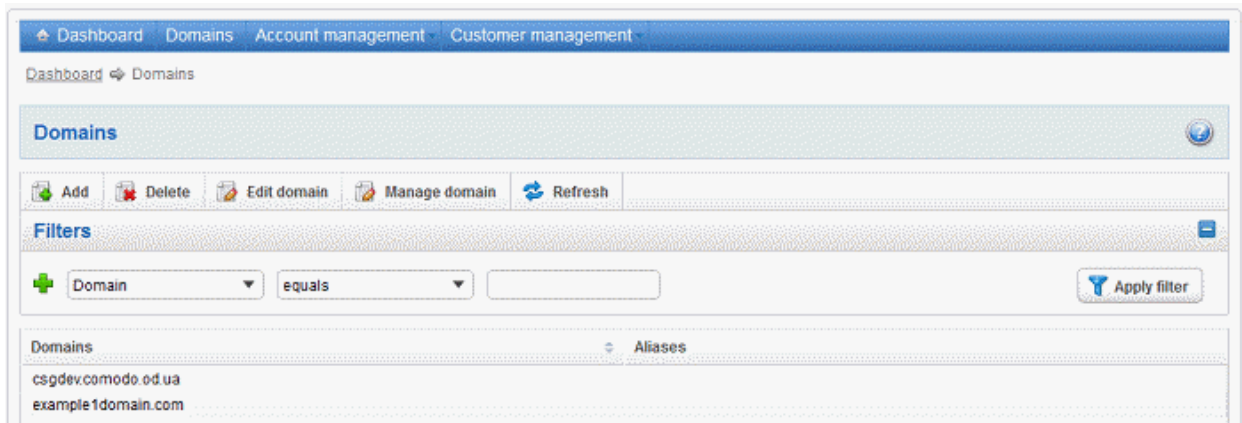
Dashboard Domains Account management Customer management

Dashboard ⇨ Domains

Domains

Add Delete Edit domain Manage domain Refresh

Filters

Domain
equals

Apply filter

| Domains | Aliases |
|---|---|
| csgdev.comodo.od.ua | |
| example1domain.com | |